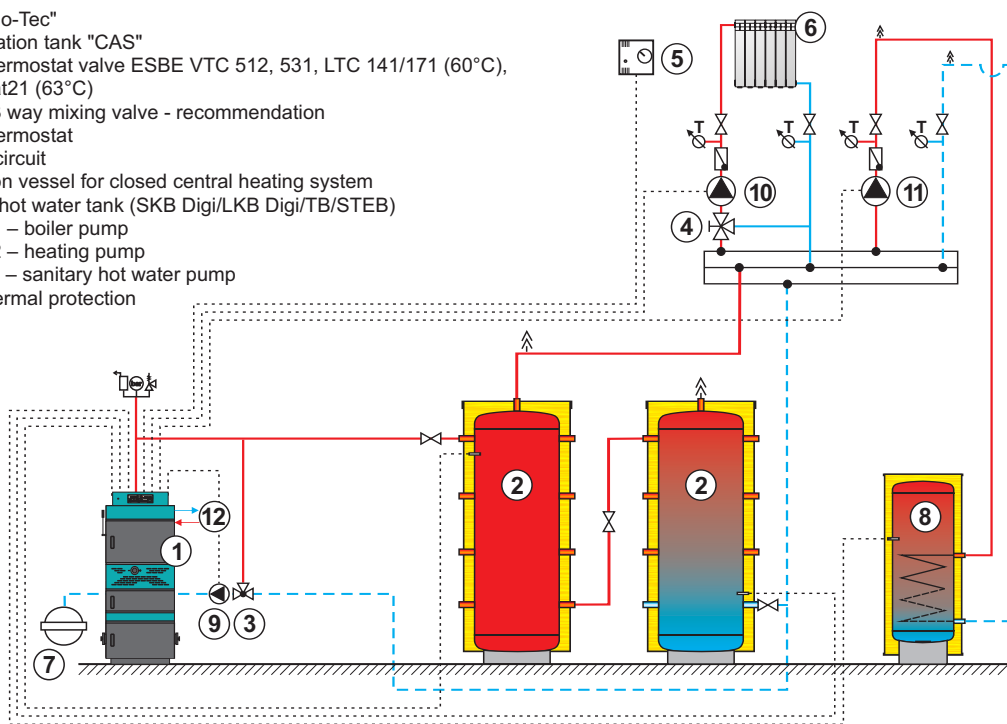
o-Tec"
ation tank "CAS"
ermostat valve ESBE VTC 512, 531, LTC 141/171 (60°C),
t21 (63°C)
 way mixing valve - recommendation
ermostat
circuit
n vessel for closed central heating system
hot water tank (SKB Digi/LKB Digi/TB/STEB)
– boiler pump
– heating pump
– sanitary hot water pump
ermal protection

5
6
T
T
T
T
10
11
4
2
2
8
12
1
9
3
7